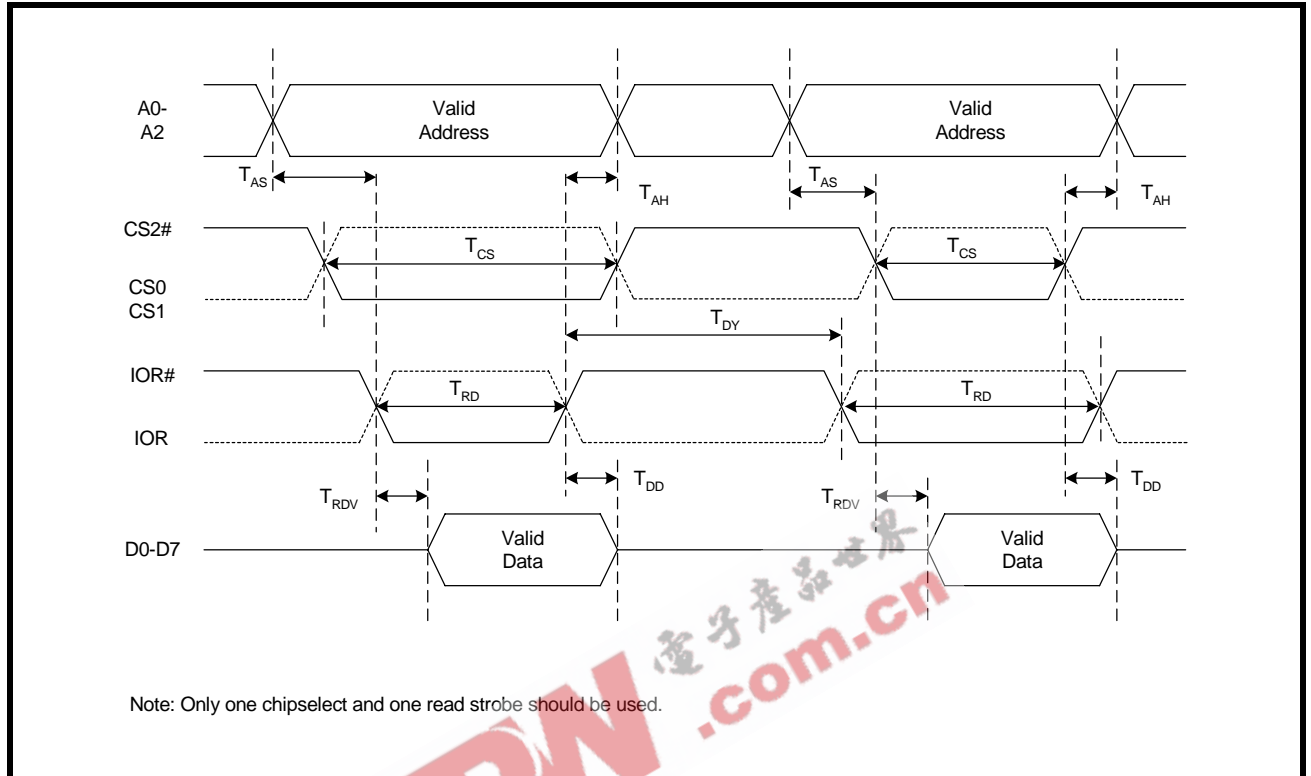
A0-
A2

Valid
Address

Valid
Address

$T_{AS}$

$T_{AH}$

$T_{AS}$

$T_{AH}$

CS2#

$T_{CS}$

$T_{CS}$

CS0
CS1

$T_{DY}$

IOR#

$T_{RD}$

$T_{RD}$

IOR

$T_{RDV}$

$T_{DD}$

$T_{RDV}$

$T_{DD}$

D0-D7

Valid
Data

Valid
Data

电子产品世界
.com.cn

Note: Only one chipselect and one read strobe should be used.